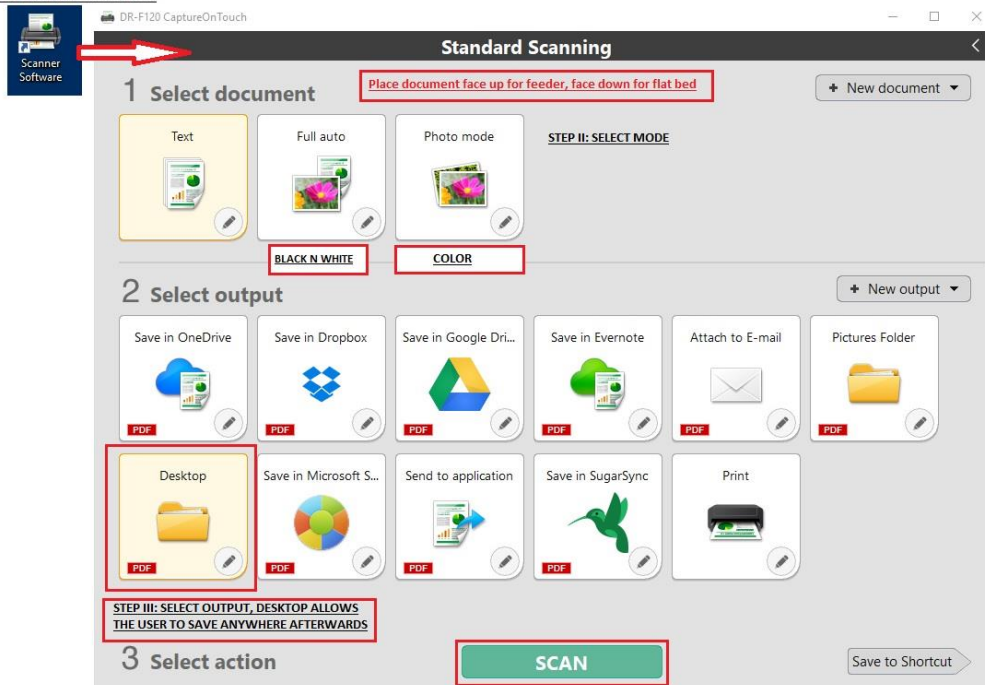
Scanner Software

DR-F120 CaptureOnTouch

Standard Scanning

1 Select document

Place document face up for feeder, face down for flat bed

+ New document

Text

Full auto

Photo mode

STEP II: SELECT MODE

BLACK N WHITE

COLOR

2 Select output

+ New output

Save in OneDrive

PDF

Save in Dropbox

PDF

Save in Google Dri...

PDF

Save in Evernote

PDF

Attach to E-mail

PDF

Pictures Folder

PDF

Desktop

PDF

Save in Microsoft S...

PDF

Send to application

PDF

Save in SugarSync

PDF

Print

STEP III: SELECT OUTPUT, DESKTOP ALLOWS THE USER TO SAVE ANYWHERE AFTERWARDS

3 Select action

SCAN

Save to Shortcut